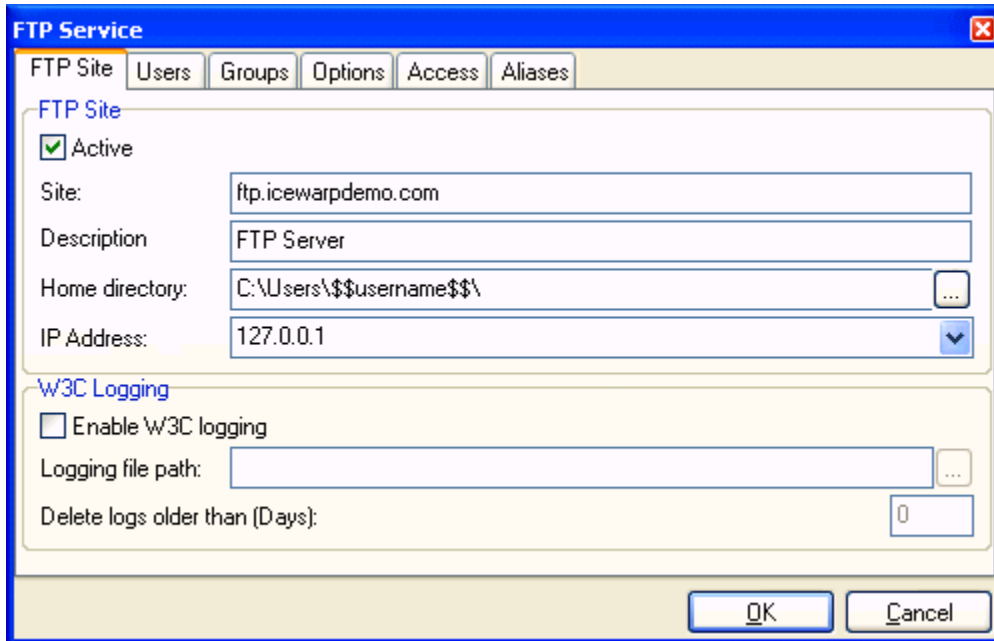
FTP Service

FTP Site | Users | Groups | Options | Access | Aliases

FTP Site

Active

Site: ftp.icewarpdemo.com

Description FTP Server

Home directory: C:\Users\$$username$$\ ...

IP Address: 127.0.0.1

W3C Logging

Enable W3C logging

Logging file path: ...

Delete logs older than (Days): 0

OK Cancel